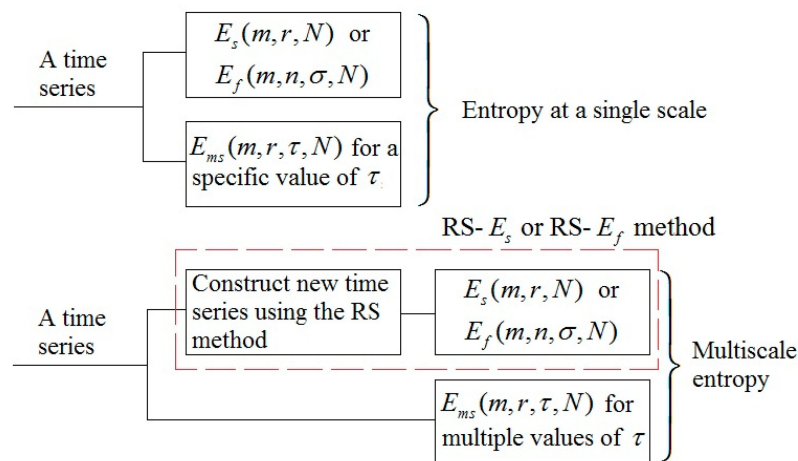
A time series

$E_s(m,r,N)$ or $E_f(m,n,\sigma,N)$

$E_{ms}(m,r,\tau,N)$ for a specific value of $\tau$

Entropy at a single scale

RS- $E_s$ or RS- $E_f$ method

A time series

Construct new time series using the RS method

$E_s(m,r,N)$ or $E_f(m,n,\sigma,N)$

$E_{ms}(m,r,\tau,N)$ for multiple values of $\tau$

Multiscale entropy